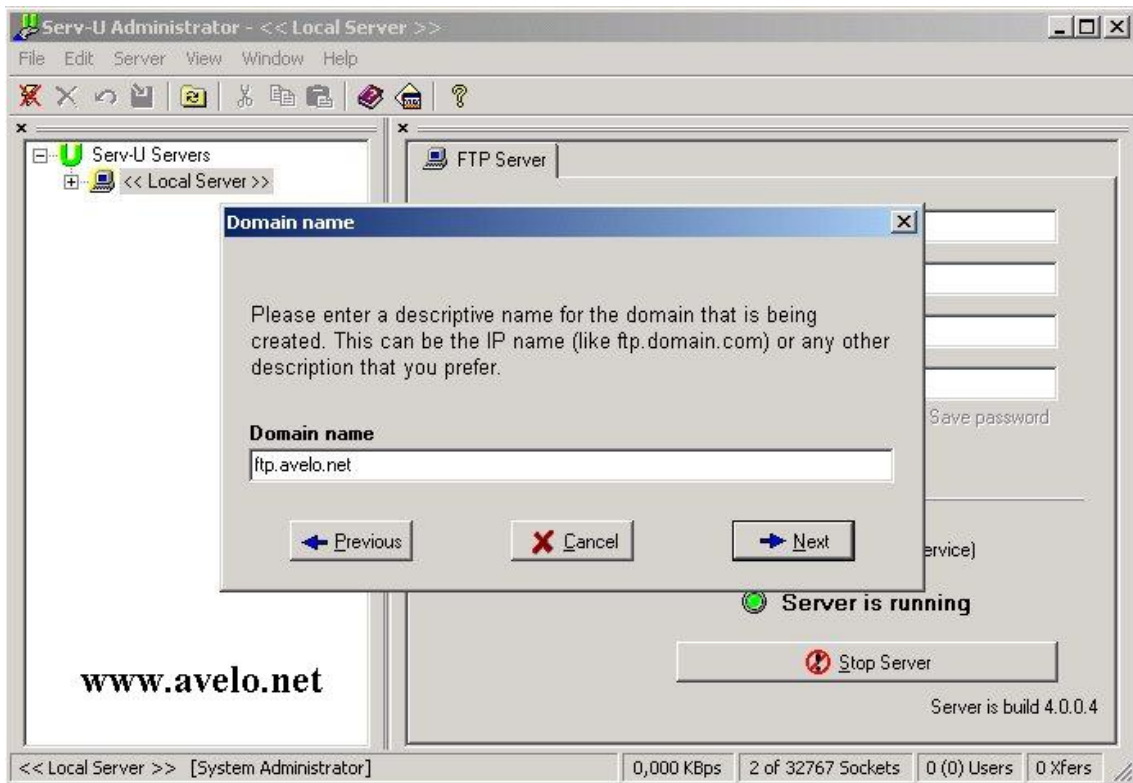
Serv-U Administrator - << Local Server >>

File Edit Server View Window Help

Serv-U Servers
<< Local Server >>

FTP Server

Domain name

Please enter a descriptive name for the domain that is being created. This can be the IP name (like ftp.domain.com) or any other description that you prefer.

Domain name

ftp.avelo.net

Previous

Cancel

Next

Save password

ervice)

Server is running

Stop Server

Server is build 4.0.0.4

www.avelo.net

<< Local Server >> [System Administrator]

0,000 KBps

2 of 32767 Sockets

0 (0) Users

0 Xfers